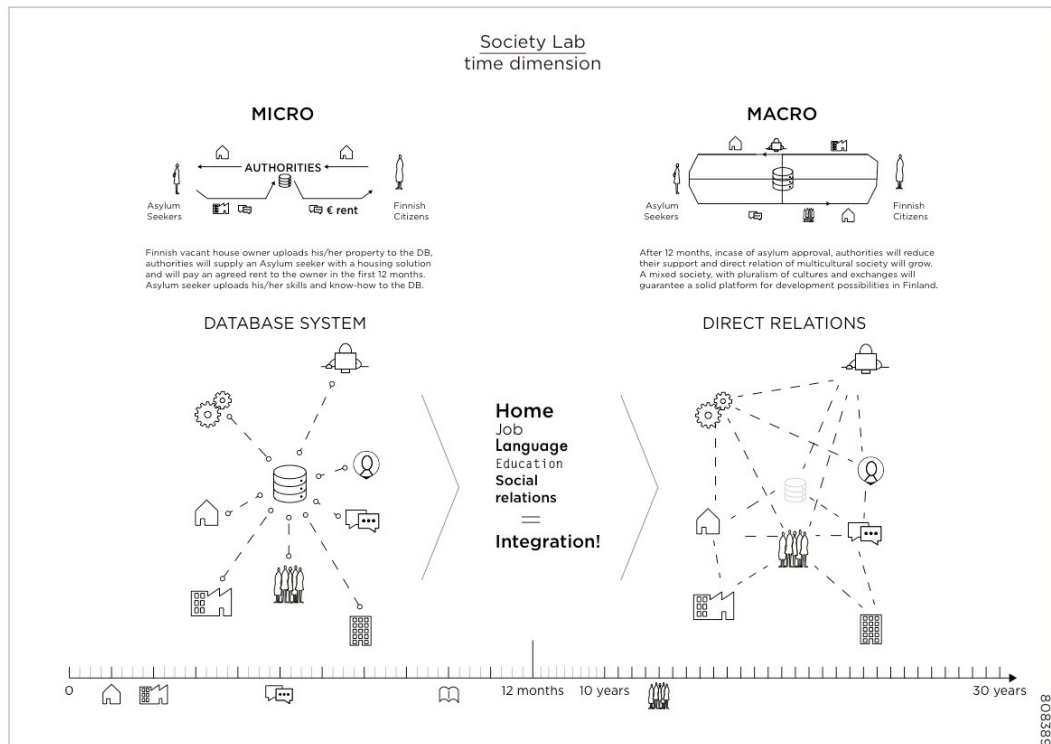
Society Lab
time dimension

MICRO

AUTHORITIES

Asylum Seekers

€ rent

Finnish Citizens

Finnish vacant house owner uploads his/her property to the DB, authorities will supply an Asylum seeker with a housing solution and will pay an agreed rent to the owner in the first 12 months. Asylum seeker uploads his/her skills and know-how to the DB.

MACRO

Asylum Seekers

Finnish Citizens

After 12 months, incase of asylum approval, authorities will reduce their support and direct relation of multicultural society will grow. A mixed society, with pluralism of cultures and exchanges will guarantee a solid platform for development possibilities in Finland.

DATABASE SYSTEM

Home
Job
Language
Education
Social relations
=
Integration!

DIRECT RELATIONS

0

12 months

10 years

30 years

8083859